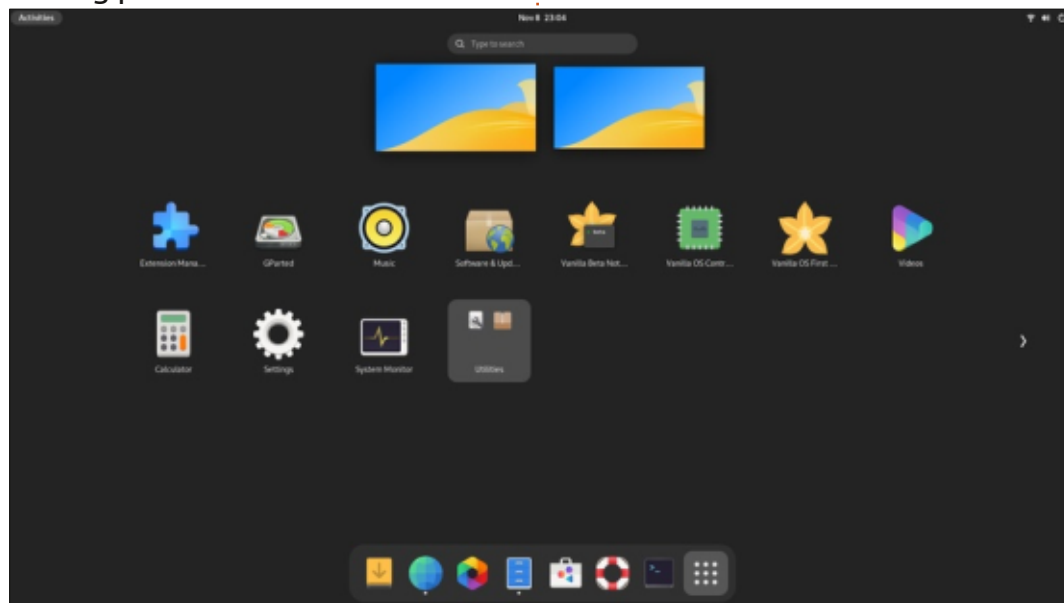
Activities

Nov 8 23:04

Type to search

Extension Mana...

GParted

Music

Software & Upd...

Vanilla Beta Not...

Vanilla OS Contr...

Vanilla OS First ...

Videos

Calculator

Settings

System Monitor

Utilities